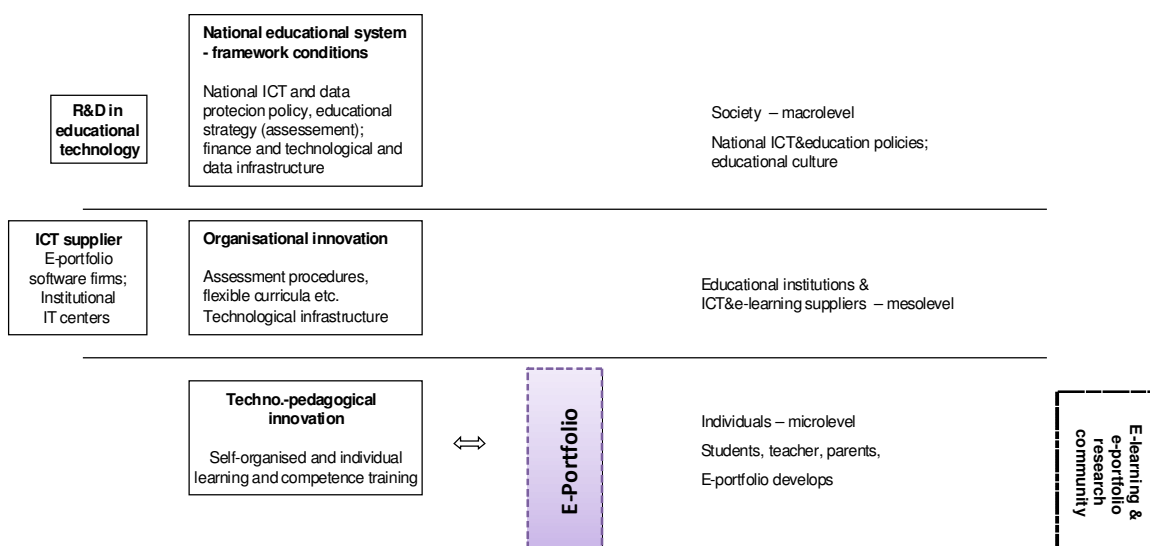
National educational system - framework conditions

National ICT and data protecion policy, educational strategy (assessement); finance and technological and data infrastructure

R&D in educational technology

Society – macrolevel

National ICT&education policies; educational culture

ICT supplier
E-portfolio software firms; Institutional IT centers

Organisational innovation

Assessment procedures, flexible curricula etc. Technological infrastructure

Educational institutions & ICT&e-learning suppliers – mesolevel

Techno.-pedagogical innovation

Self-organised and individual learning and competence training

⟺

E-Portfolio

Individuals – microlevel

Students, teacher, parents,

E-portfolio develops

E-learning & e-portfolio research community